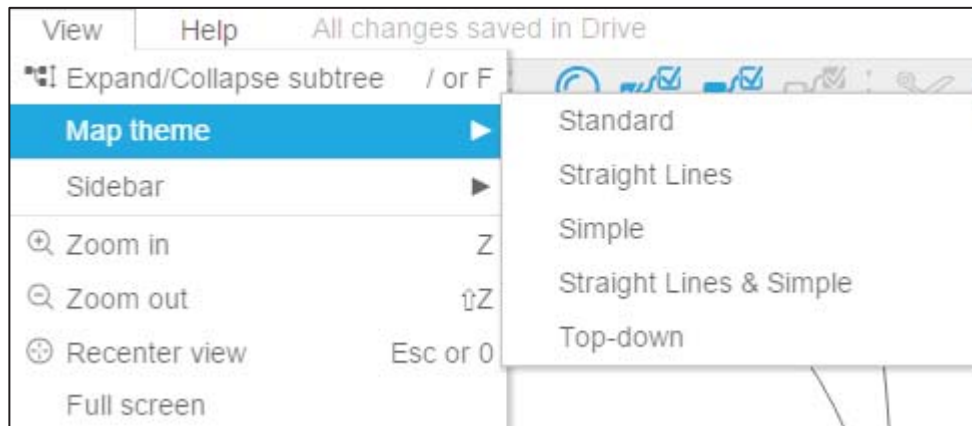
View Help All changes saved in Drive

Expand/Collapse subtree / or F

Map theme

Sidebar

Zoom in Z

Zoom out ⇧Z

Recenter view Esc or 0

Full screen

Standard

Straight Lines

Simple

Straight Lines & Simple

Top-down